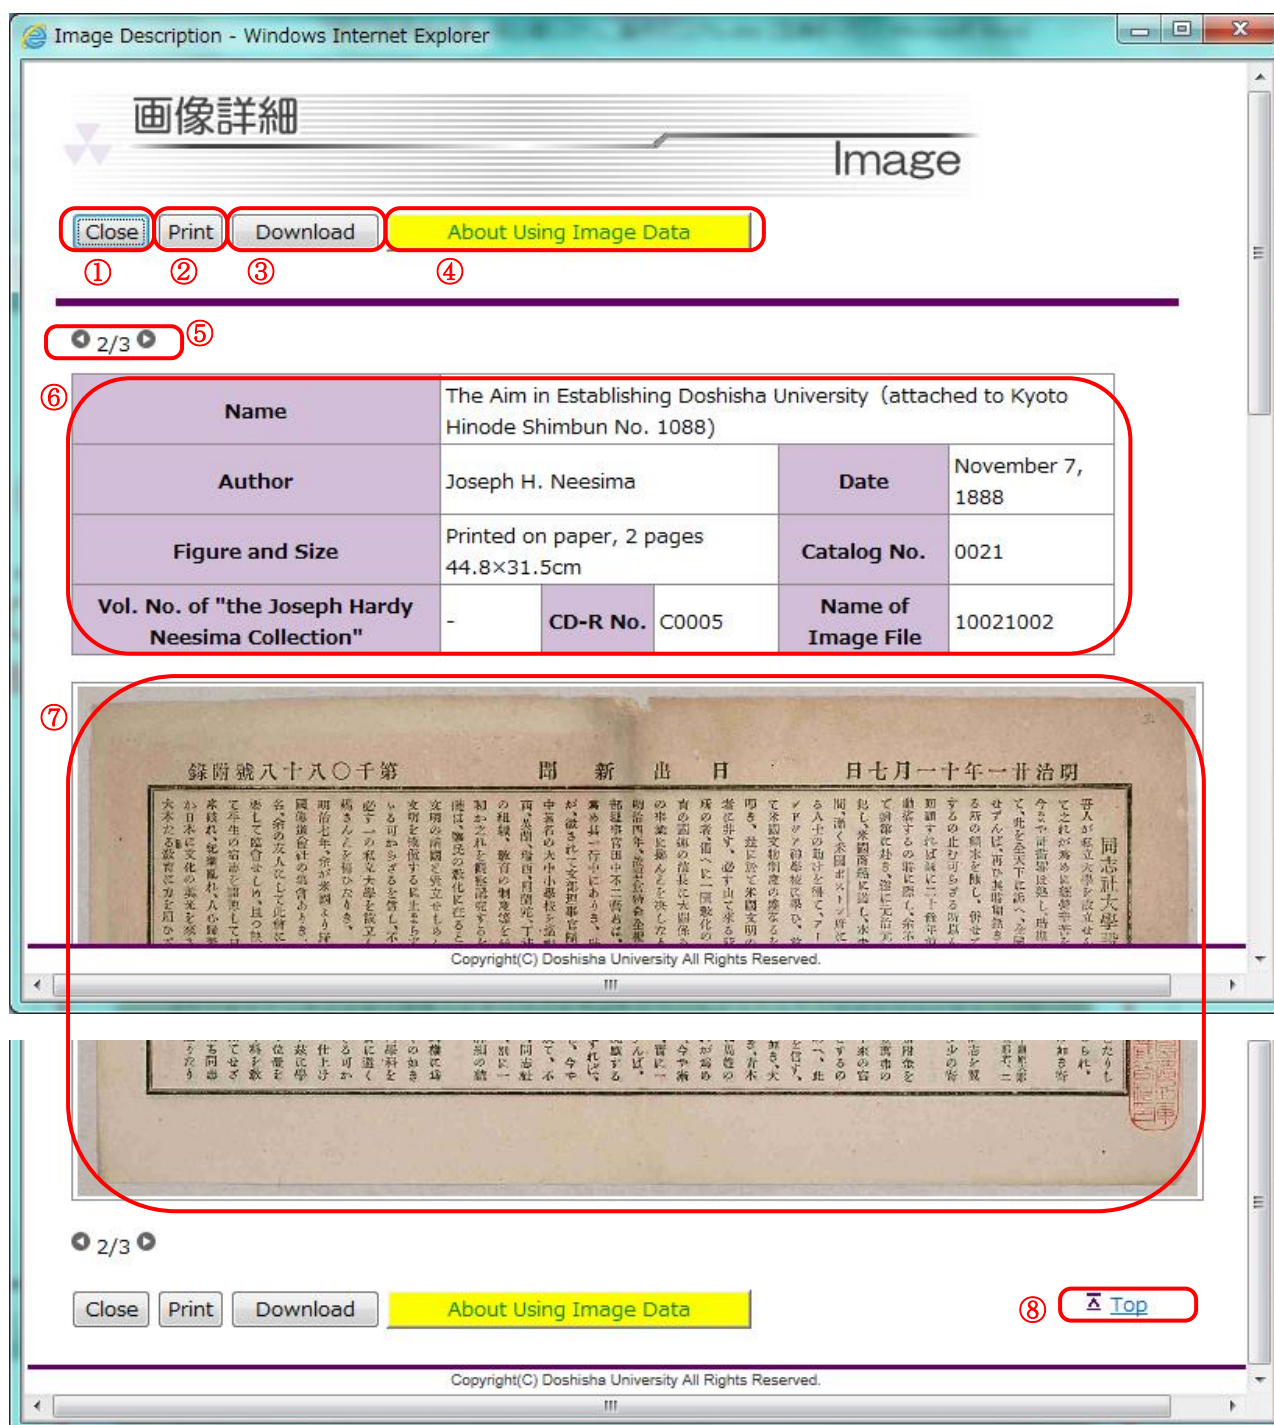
Image Description - Windows Internet Explorer

画像詳細
Image

Close Print Download About Using Image Data
① ② ③ ④

2/3 ⑤

⑥
| Name | The Aim in Establishing Doshisha University（attached to Kyoto Hinode Shimbun No. 1088) | | | | |
|---|---|---|---|---|---|
| Author | Joseph H. Neesima | | | Date | November 7, 1888 |
| Figure and Size | Printed on paper, 2 pages 44.8×31.5cm | | | Catalog No. | 0021 |
| Vol. No. of "the Joseph Hardy Neesima Collection" | - | CD-R No. | C0005 | Name of Image File | 10021002 |

⑦
錄附號八十八〇千第　聞　新　出　日　日七月一十年一廿治明
同志社大學設立の旨意

Copyright(C) Doshisha University All Rights Reserved.

2/3

Close Print Download About Using Image Data ⑧ Top

Copyright(C) Doshisha University All Rights Reserved.